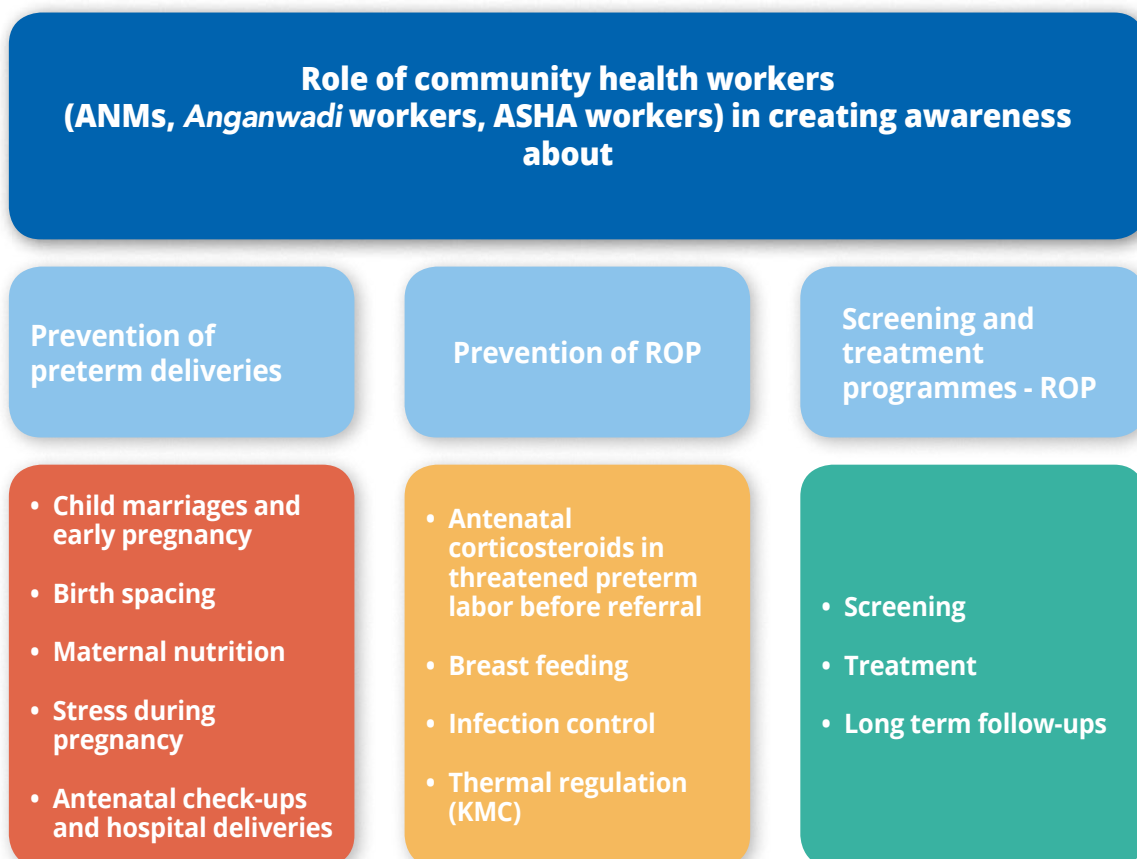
Role of community health workers (ANMs, *Anganwadi* workers, ASHA workers) in creating awareness about

Prevention of preterm deliveries

- Child marriages and early pregnancy
- Birth spacing
- Maternal nutrition
- Stress during pregnancy
- Antenatal check-ups and hospital deliveries

Prevention of ROP

- Antenatal corticosteroids in threatened preterm labor before referral
- Breast feeding
- Infection control
- Thermal regulation (KMC)

Screening and treatment programmes - ROP

- Screening
- Treatment
- Long term follow-ups